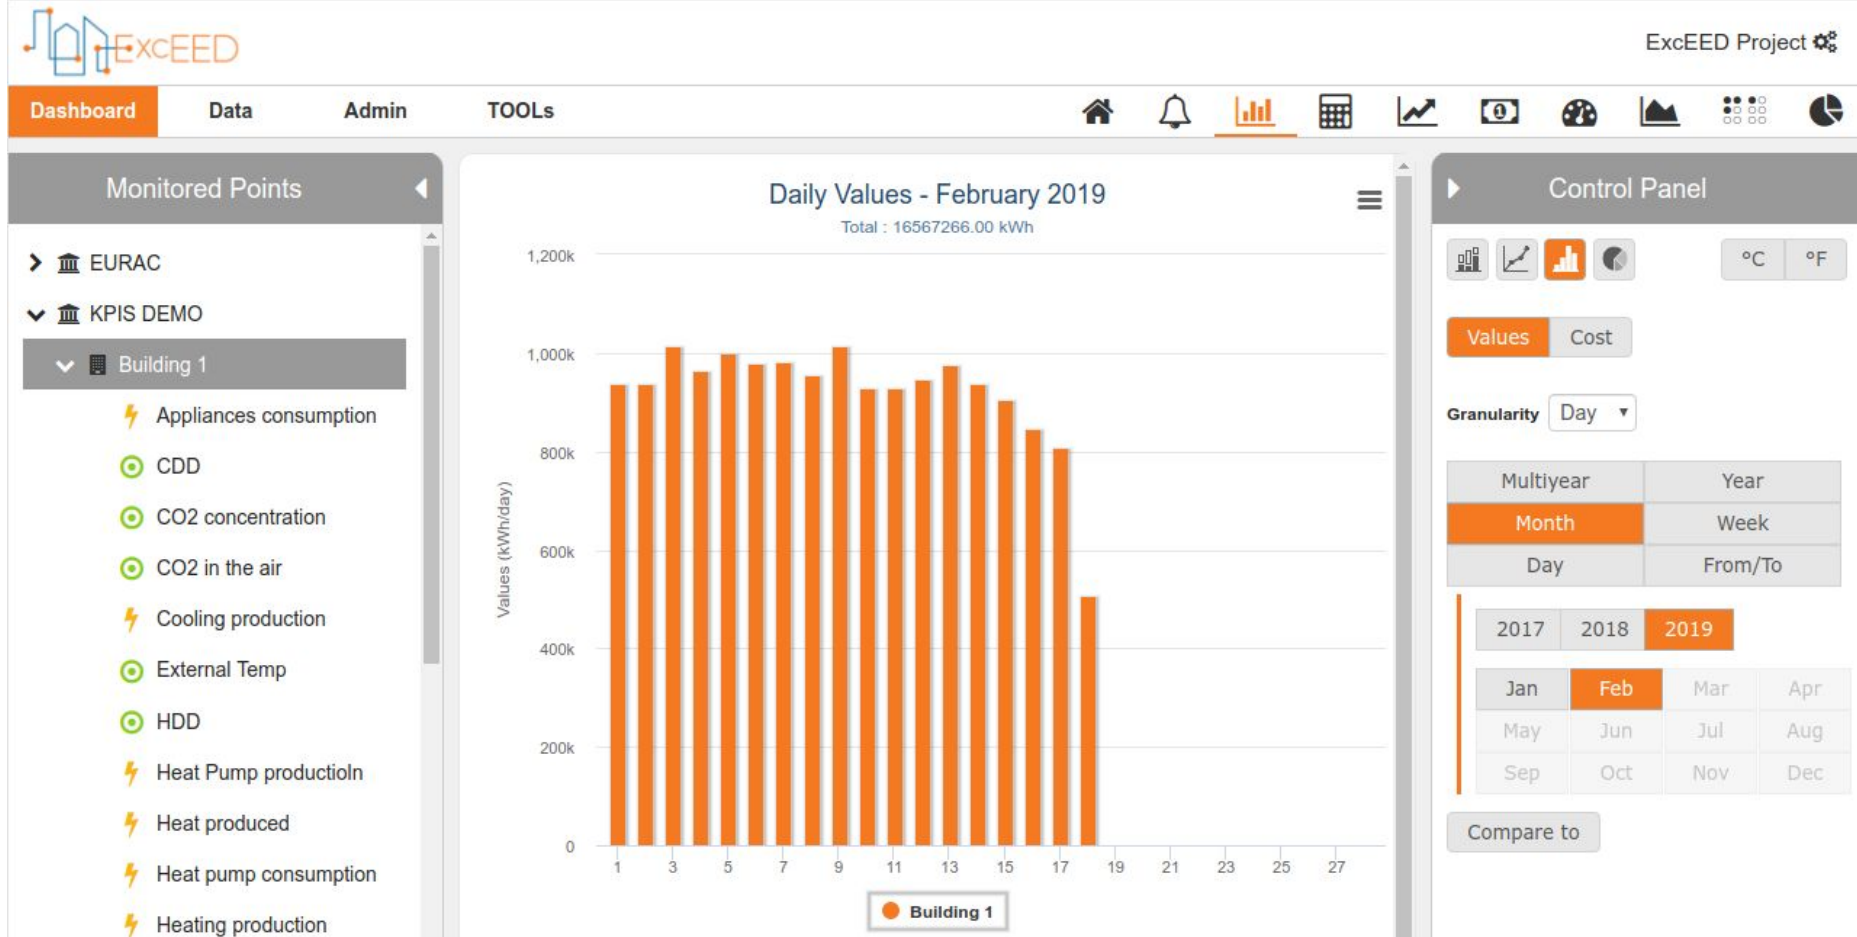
ExcEED

ExcEED Project

Dashboard Data Admin TOOLs

Monitored Points

EURAC
KPIS DEMO
Building 1
Appliances consumption
CDD
CO2 concentration
CO2 in the air
Cooling production
External Temp
HDD
Heat Pump productioln
Heat produced
Heat pump consumption
Heating production

Daily Values - February 2019
Total : 16567266.00 kWh

1,200k
1,000k
800k
600k
400k
200k
0
Values (kWh/day)
1 3 5 7 9 11 13 15 17 19 21 23 25 27
Building 1

Control Panel

°C °F

Values Cost

Granularity Day

| Multiyear | Year |
|---|---|
| Month | Week |
| Day | From/To |

2017 2018 2019

| Jan | Feb | Mar | Apr |
|---|---|---|---|
| May | Jun | Jul | Aug |
| Sep | Oct | Nov | Dec |

Compare to